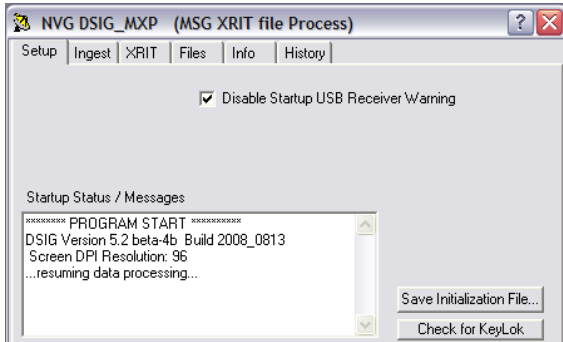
NVG DSIG_MXP (MSG XRIT file Process)

Setup | Ingest | XRIT | Files | Info | History

Disable Startup USB Receiver Warning

Startup Status / Messages

******** PROGRAM START **********
DSIG Version 5.2 beta-4b Build 2008_0813
Screen DPI Resolution: 96
...resuming data processing...

Save Initialization File...

Check for KeyLok